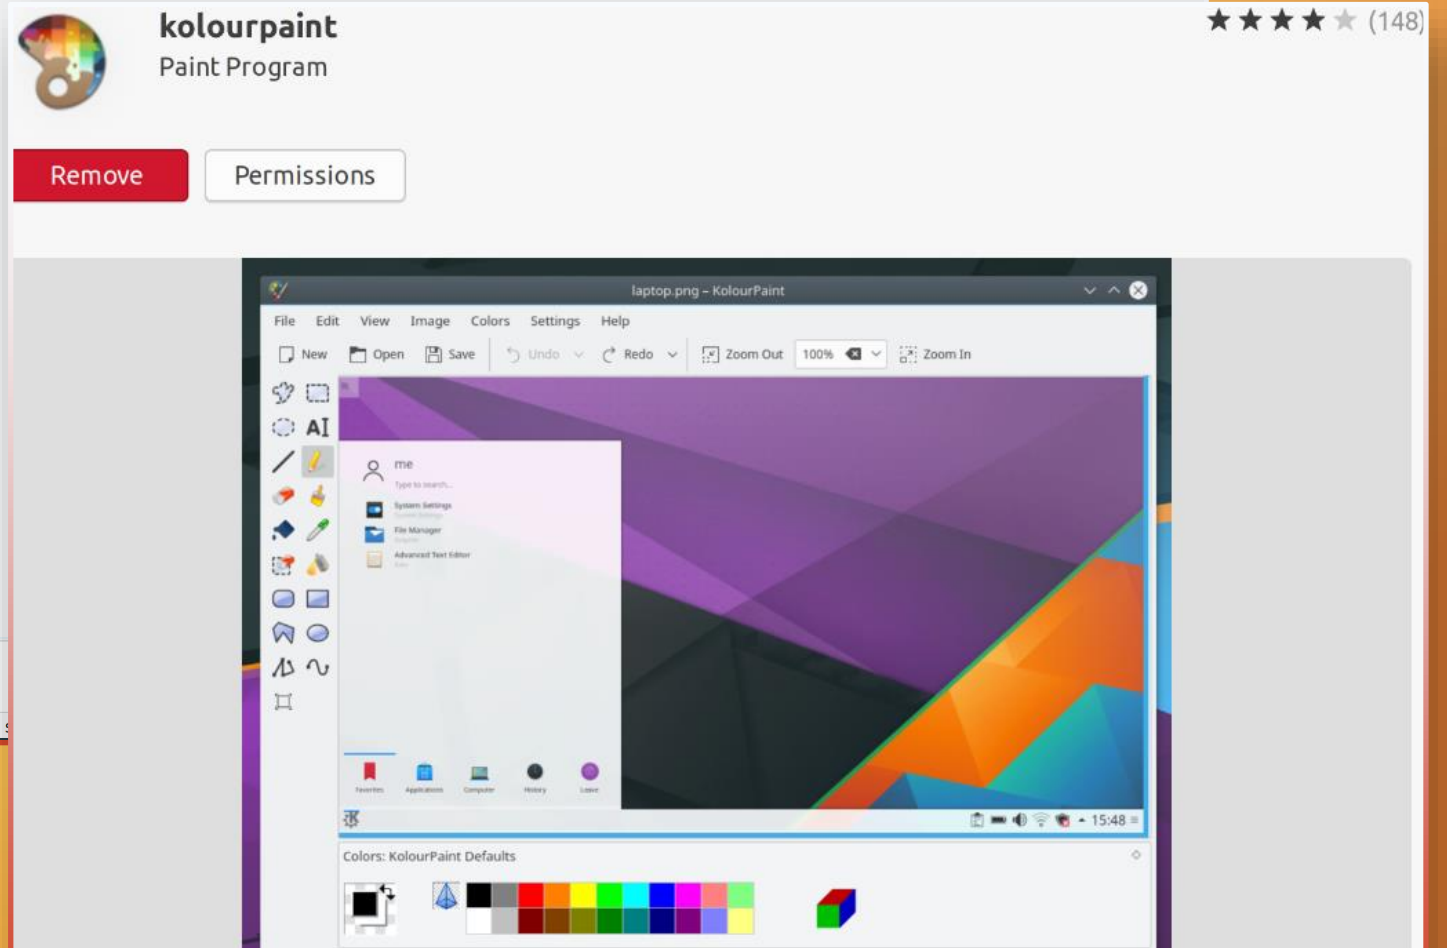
kolourpaint
Paint Program

(148)

Remove
Permissions

laptop.png – KolourPaint

File Edit View Image Colors Settings Help

New Open Save Undo Redo Zoom Out 100% Zoom In

me
Type to search...
System Settings
File Manager
Advanced Text Editor

Favorites Applications Computer History Leave

15:48

Colors: KolourPaint Defaults